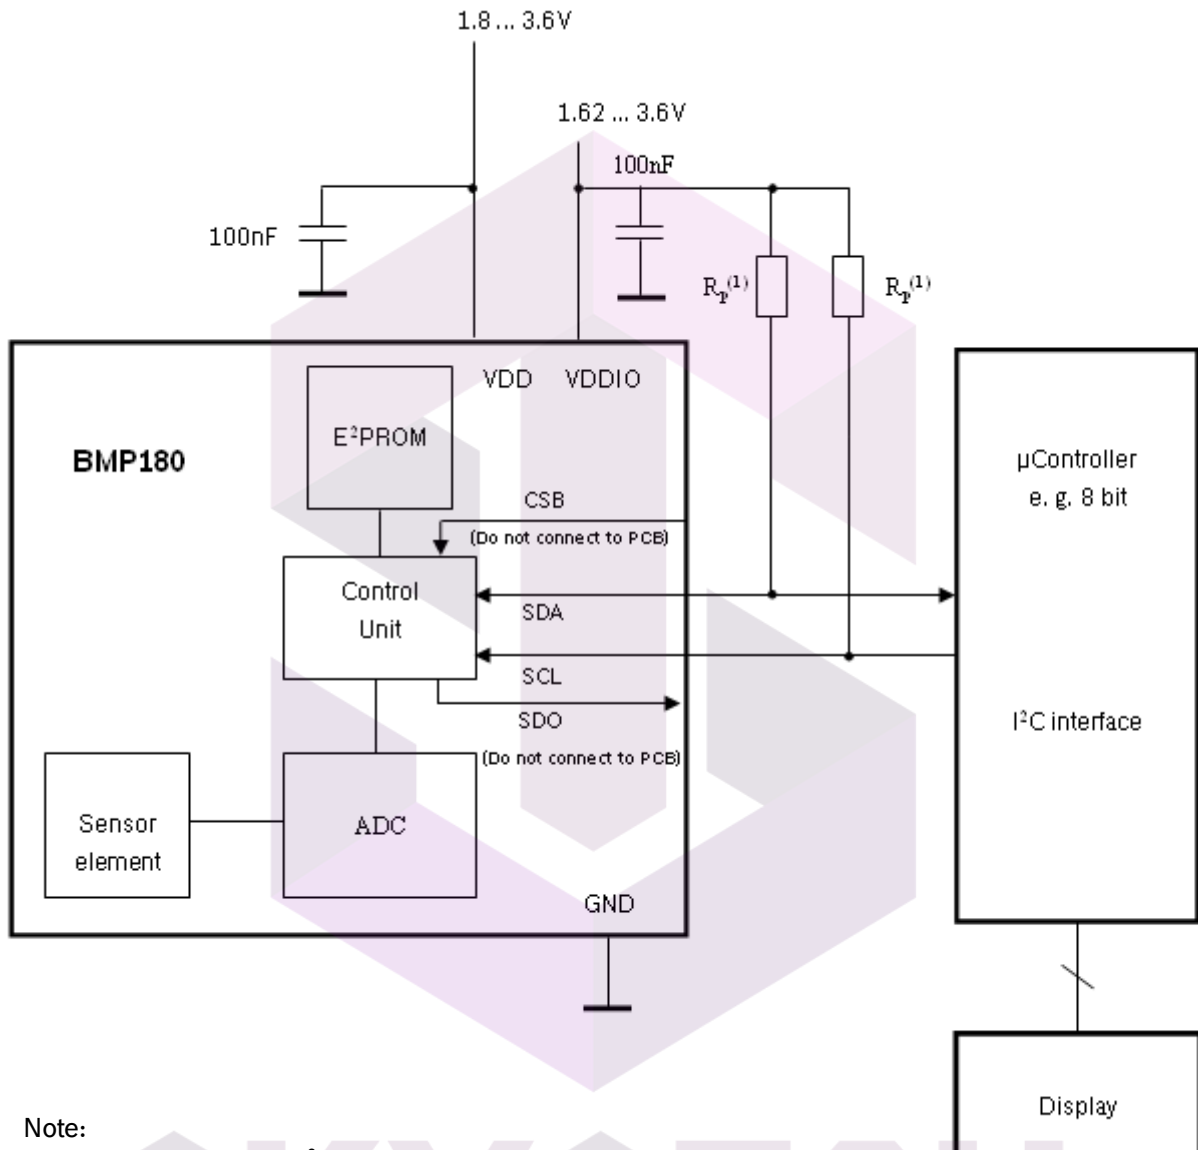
1.8 ... 3.6V

1.62 ... 3.6V

100nF

100nF

$R_P^{(1)}$

$R_P^{(1)}$

VDD VDDIO

E²PROM

BMP180

CSB

(Do not connect to PCB)

Control Unit

SDA

SCL

SDO

(Do not connect to PCB)

Sensor element

ADC

GND

µController e. g. 8 bit

I²C interface

Display

Note: